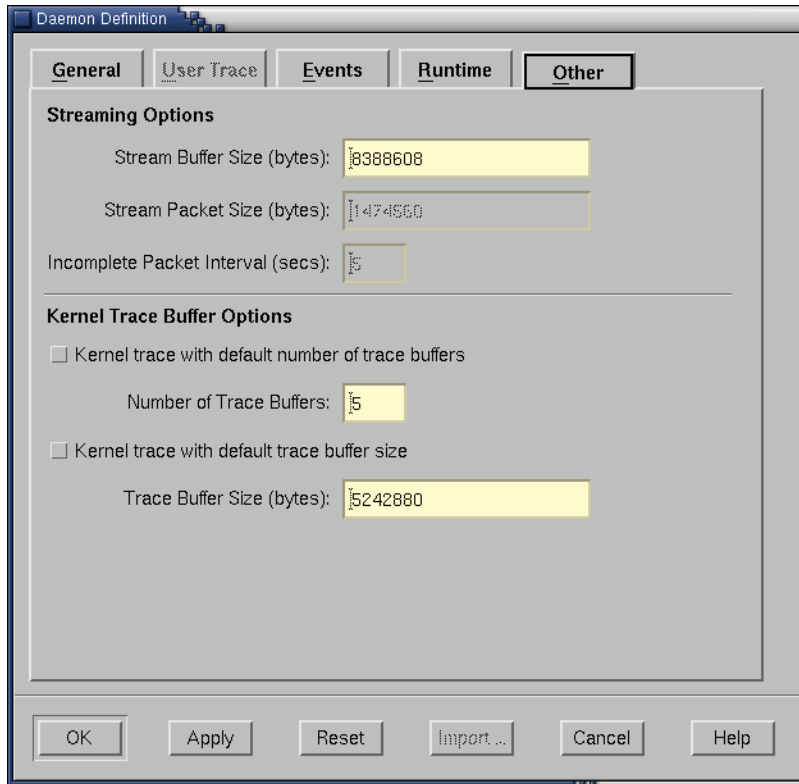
Daemon Definition

General
User Trace
Events
Runtime
Other

Streaming Options

Stream Buffer Size (bytes): 8388608

Stream Packet Size (bytes): 1474560

Incomplete Packet Interval (secs): 5

Kernel Trace Buffer Options

Kernel trace with default number of trace buffers

Number of Trace Buffers: 5

Kernel trace with default trace buffer size

Trace Buffer Size (bytes): 5242880

OK
Apply
Reset
Import ...
Cancel
Help